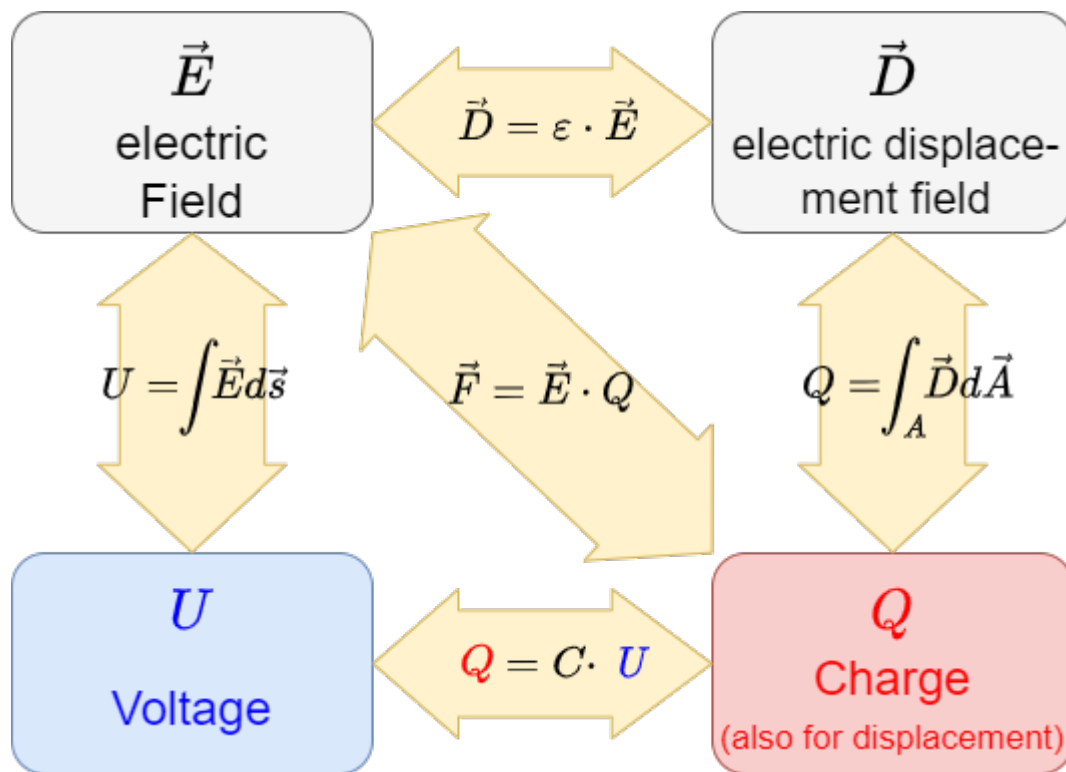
$\vec{E}$
electric Field

$\vec{D} = \varepsilon \cdot \vec{E}$

$\vec{D}$
electric displacement field

$U = \int \vec{E} d\vec{s}$

$\vec{F} = \vec{E} \cdot Q$

$Q = \int_A \vec{D} d\vec{A}$

$U$
Voltage

$Q = C \cdot U$

$Q$
Charge
(also for displacement)